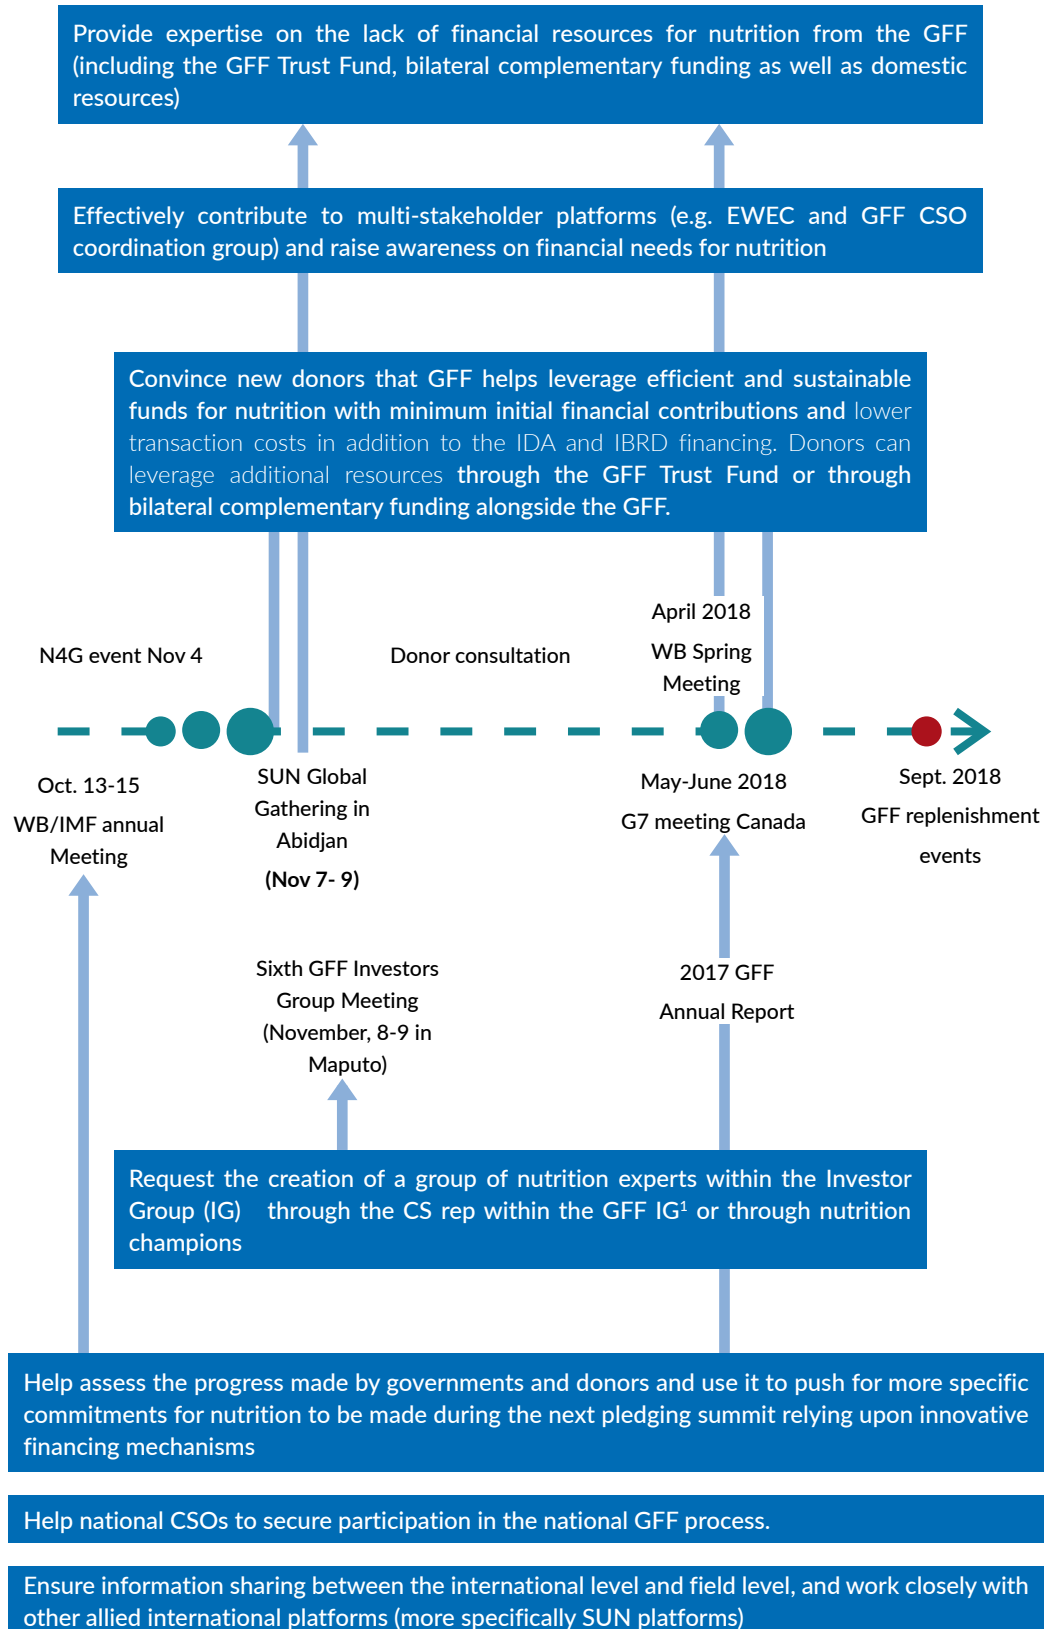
Provide expertise on the lack of financial resources for nutrition from the GFF (including the GFF Trust Fund, bilateral complementary funding as well as domestic resources)

Effectively contribute to multi-stakeholder platforms (e.g. EWEC and GFF CSO coordination group) and raise awareness on financial needs for nutrition

Convince new donors that GFF helps leverage efficient and sustainable funds for nutrition with minimum initial financial contributions and lower transaction costs in addition to the IDA and IBRD financing. Donors can leverage additional resources through the GFF Trust Fund or through bilateral complementary funding alongside the GFF.

N4G event Nov 4

Donor consultation

April 2018

WB Spring Meeting

Oct. 13-15

WB/IMF annual Meeting

SUN Global Gathering in Abidjan

(Nov 7- 9)

May-June 2018

G7 meeting Canada

Sept. 2018

GFF replenishment events

Sixth GFF Investors Group Meeting (November, 8-9 in Maputo)

2017 GFF

Annual Report

Request the creation of a group of nutrition experts within the Investor Group (IG) through the CS rep within the GFF IG$^1$ or through nutrition champions

Help assess the progress made by governments and donors and use it to push for more specific commitments for nutrition to be made during the next pledging summit relying upon innovative financing mechanisms

Help national CSOs to secure participation in the national GFF process.

Ensure information sharing between the international level and field level, and work closely with other allied international platforms (more specifically SUN platforms)